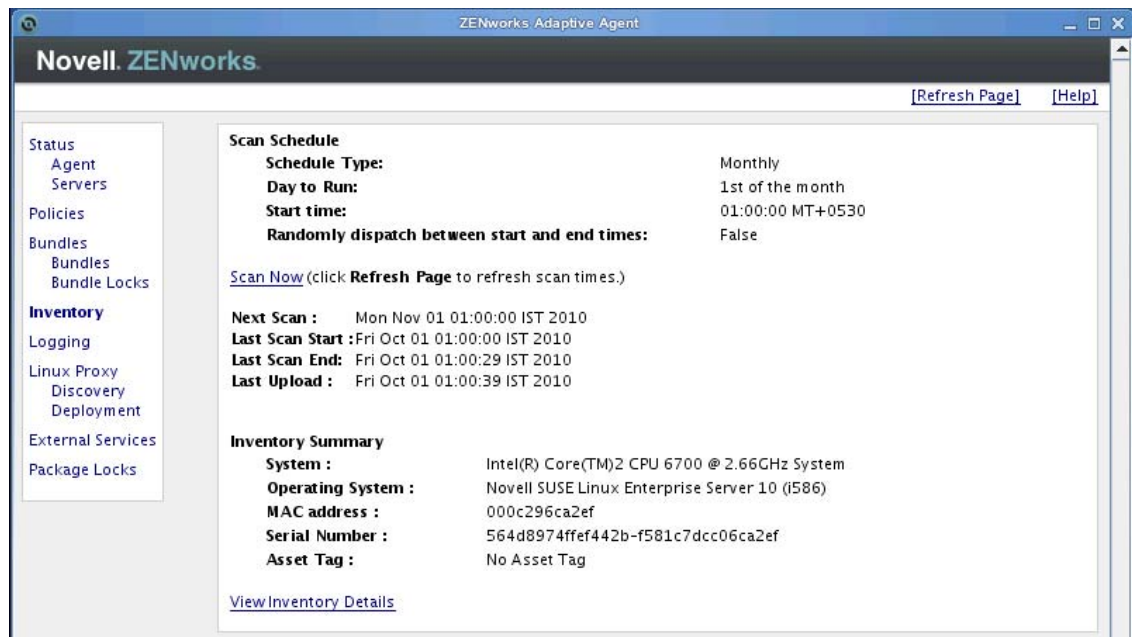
ZENworks Adaptive Agent

Novell. ZENworks.

[Refresh Page] [Help]

Status
Agent
Servers
Policies
Bundles
Bundles
Bundle Locks
Inventory
Logging
Linux Proxy
Discovery
Deployment
External Services
Package Locks

Scan Schedule

| | |
|---|---|
| Schedule Type: | Monthly |
| Day to Run: | 1st of the month |
| Start time: | 01:00:00 MT+0530 |
| Randomly dispatch between start and end times: | False |

Scan Now (click Refresh Page to refresh scan times.)

Next Scan : Mon Nov 01 01:00:00 IST 2010
Last Scan Start : Fri Oct 01 01:00:00 IST 2010
Last Scan End: Fri Oct 01 01:00:29 IST 2010
Last Upload : Fri Oct 01 01:00:39 IST 2010

Inventory Summary

| | |
|---|---|
| System : | Intel(R) Core(TM)2 CPU 6700 @ 2.66GHz System |
| Operating System : | Novell SUSE Linux Enterprise Server 10 (i586) |
| MAC address : | 000c296ca2ef |
| Serial Number : | 564d8974ffef442b-f581c7dcc06ca2ef |
| Asset Tag : | No Asset Tag |

View Inventory Details